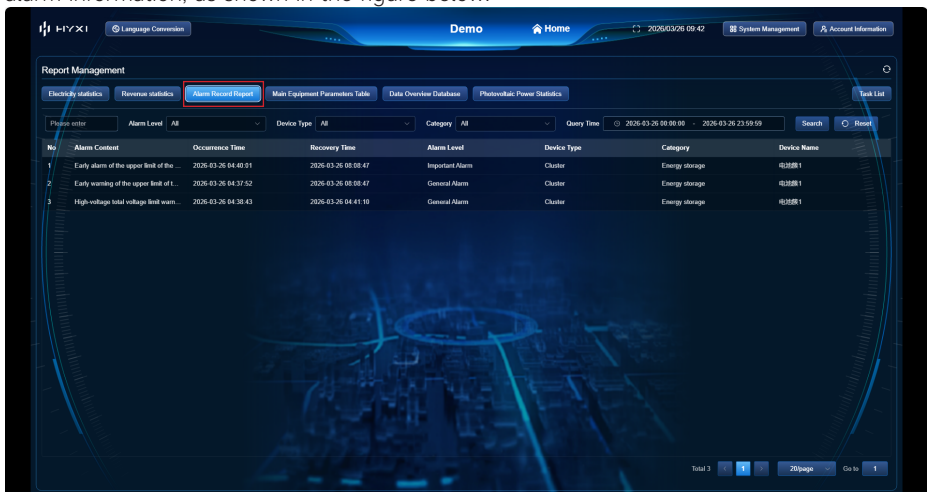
alarm information, as shown in the figure below.

HYXI Language Conversion Demo Home 2026/03/26 09:42 System Management Account Information

Report Management

Electricity statistics Revenue statistics Alarm Record Report Main Equipment Parameters Table Data Overview Database Photovoltaic Power Statistics Task List

Please enter Alarm Level All Device Type All Category All Query Time 2026-03-26 00:00:00 - 2026-03-26 23:59:59 Search Reset

| No | Alarm Content | Occurrence Time | Recovery Time | Alarm Level | Device Type | Category | Device Name |
|---|---|---|---|---|---|---|---|
| 1 | Early alarm of the upper limit of the ... | 2026-03-26 04:40:01 | 2026-03-26 08:08:47 | Important Alarm | Cluster | Energy storage | 电池簇1 |
| 2 | Early warning of the upper limit of t... | 2026-03-26 04:37:52 | 2026-03-26 08:08:47 | General Alarm | Cluster | Energy storage | 电池簇1 |
| 3 | High-voltage total voltage limit warn... | 2026-03-26 04:38:43 | 2026-03-26 04:41:10 | General Alarm | Cluster | Energy storage | 电池簇1 |

Total 3 1 20/page Go to 1